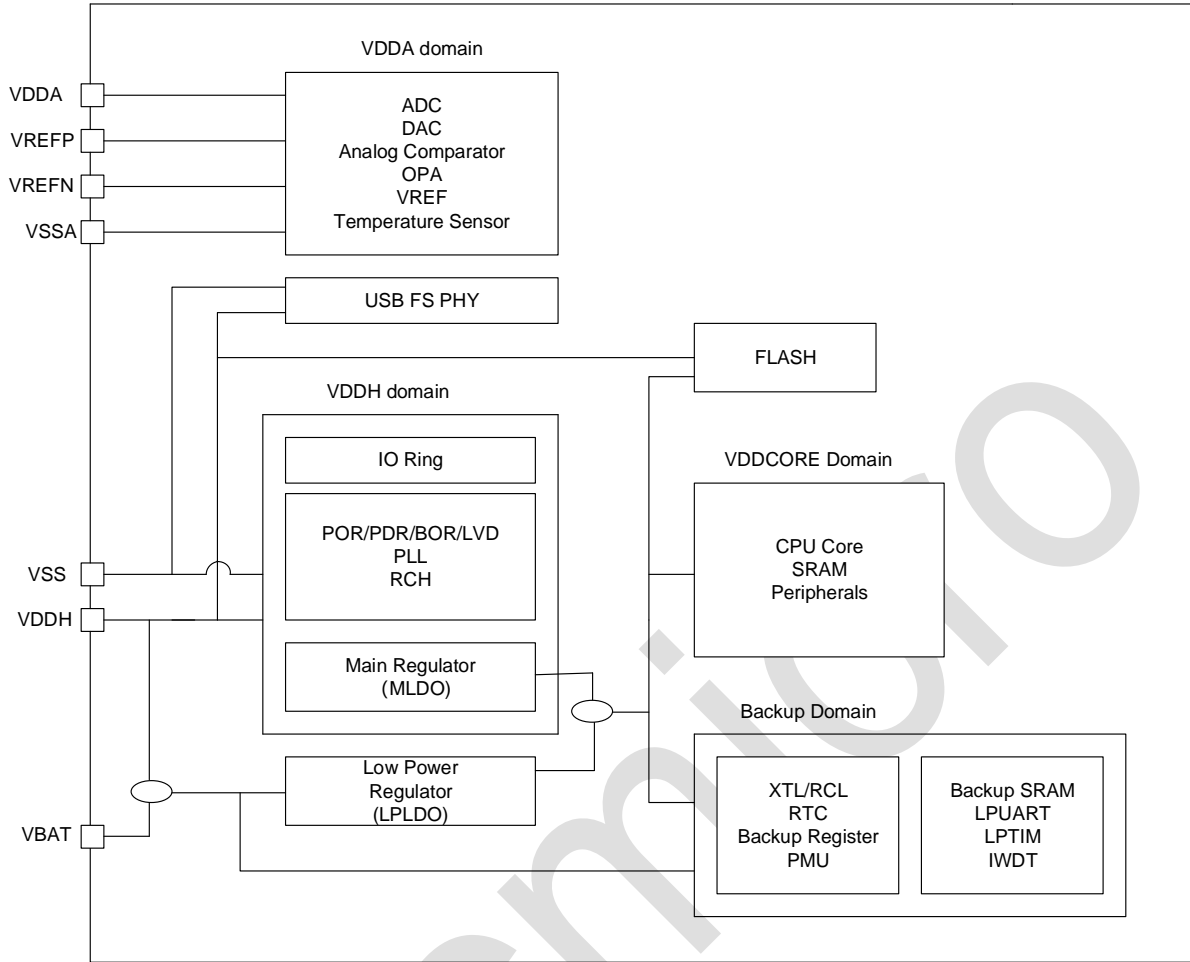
VDDA domain

VDDA
VREFP
VREFN
VSSA

ADC
DAC
Analog Comparator
OPA
VREF
Temperature Sensor

USB FS PHY

FLASH

VDDH domain

IO Ring

POR/PDR/BOR/LVD
PLL
RCH

Main Regulator
(MLDO)

VDDCORE Domain

CPU Core
SRAM
Peripherals

VSS
VDDH

Backup Domain

Low Power
Regulator
(LPLDO)

VBAT

XTL/RCL
RTC
Backup Register
PMU

Backup SRAM
LPUART
LPTIM
IWDT

micro